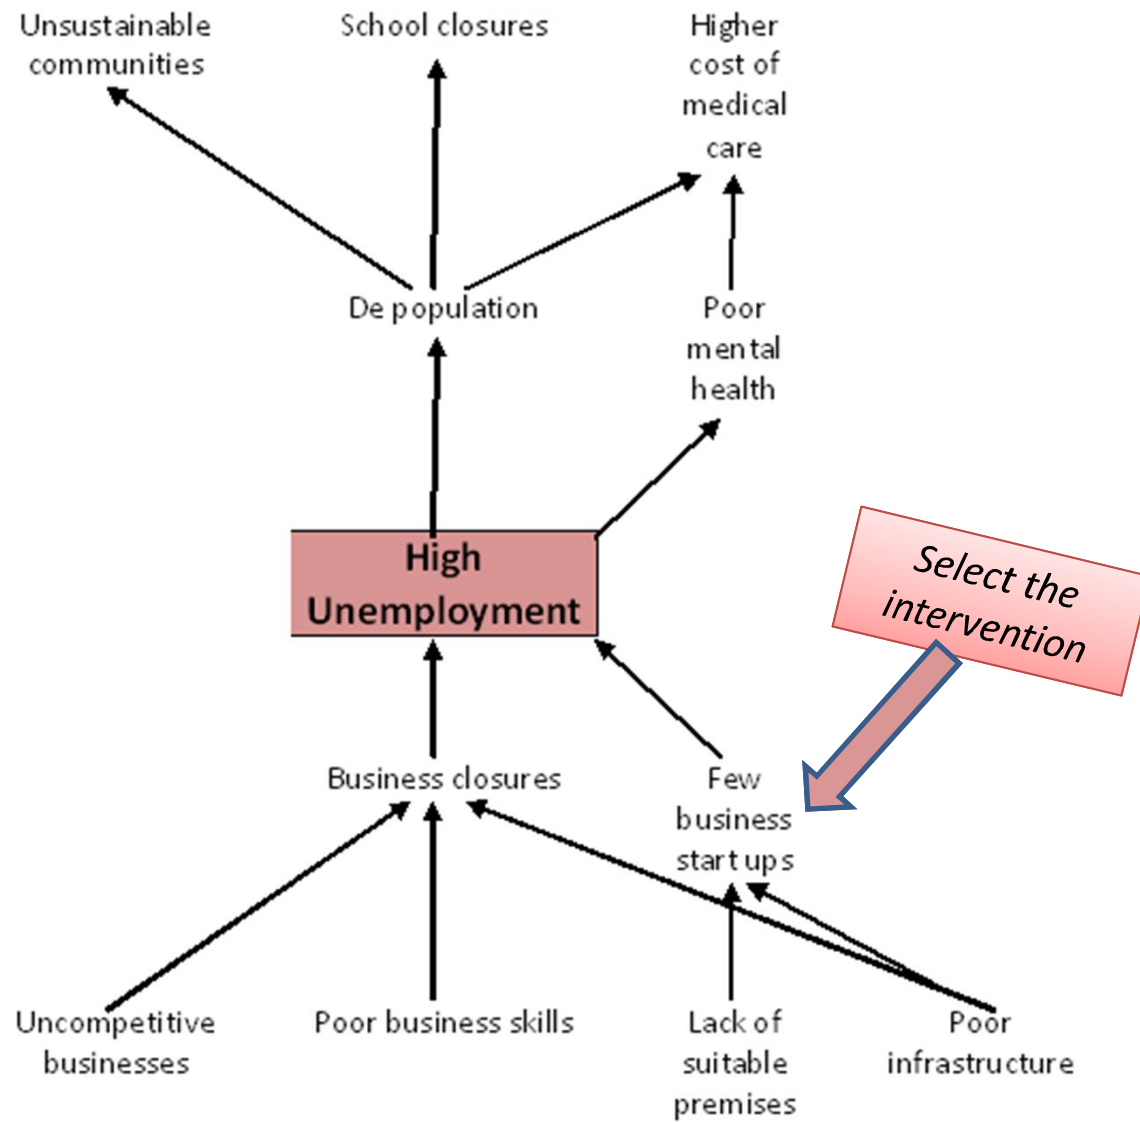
Unsustainable communities

School closures

Higher cost of medical care

De population

Poor mental health

High Unemployment

Select the intervention

Business closures

Few business start ups

Uncompetitive businesses

Poor business skills

Lack of suitable premises

Poor infrastructure